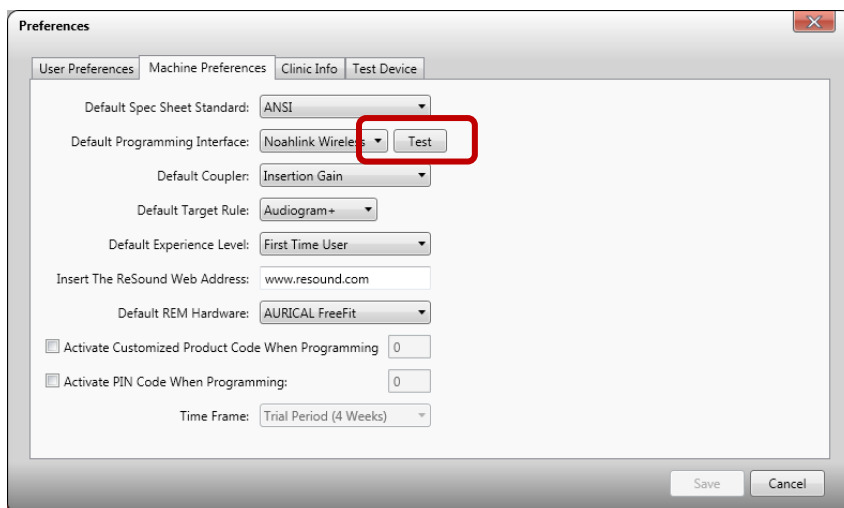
Preferences

User Preferences | Machine Preferences | Clinic Info | Test Device

Default Spec Sheet Standard: ANSI

Default Programming Interface: Noahlink Wireless Test

Default Coupler: Insertion Gain

Default Target Rule: Audiogram+

Default Experience Level: First Time User

Insert The ReSound Web Address: www.resound.com

Default REM Hardware: AURICAL FreeFit

Activate Customized Product Code When Programming 0

Activate PIN Code When Programming: 0

Time Frame: Trial Period (4 Weeks)

Save Cancel